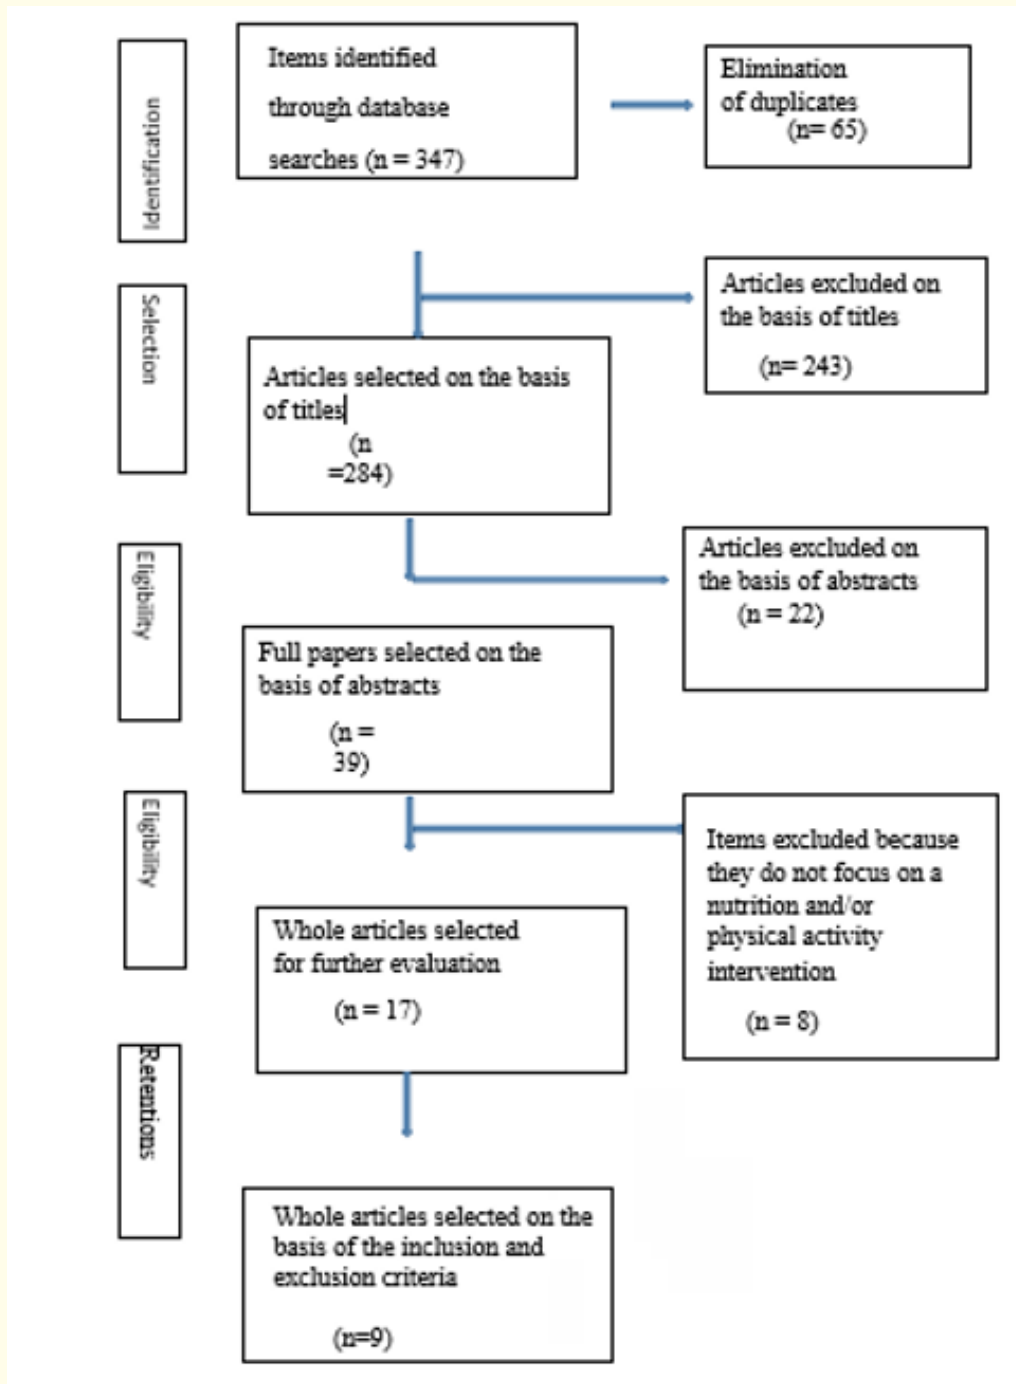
Identification

Items identified through database searches (n = 347)

Elimination of duplicates (n= 65)

Selection

Articles excluded on the basis of titles

(n= 243)

Articles selected on the basis of titles (n =284)

Eligibility

Articles excluded on the basis of abstracts (n = 22)

Full papers selected on the basis of abstracts

(n = 39)

Eligibility

Items excluded because they do not focus on a nutrition and/or physical activity intervention

(n = 8)

Whole articles selected for further evaluation

(n = 17)

Retentions

Whole articles selected on the basis of the inclusion and exclusion criteria

(n=9)